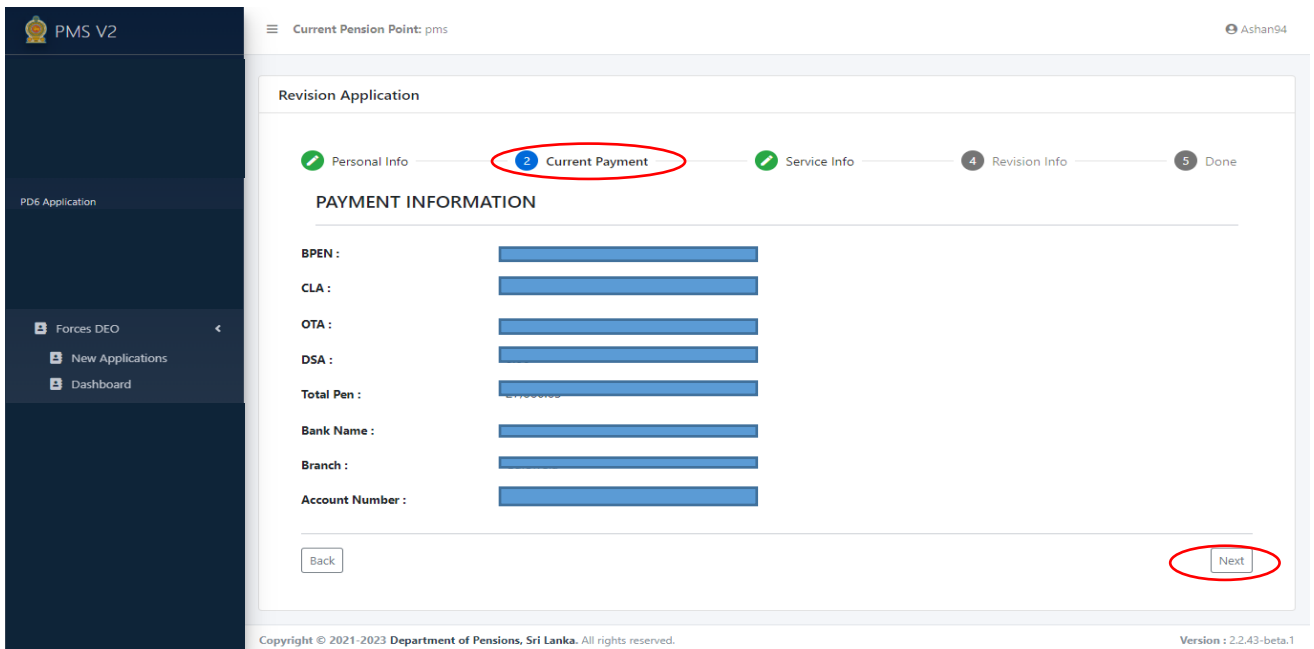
PMS V2

PD6 Application

Forces DEO

New Applications

Dashboard

≡ Current Pension Point: pms

Ashan94

Revision Application

Personal Info

2 Current Payment

Service Info

4 Revision Info

5 Done

PAYMENT INFORMATION

BPEN :

CLA :

OTA :

DSA :

Total Pen :

Bank Name :

Branch :

Account Number :

Back

Next

Copyright © 2021-2023 Department of Pensions, Sri Lanka. All rights reserved.

Version : 2.2.43-beta.1